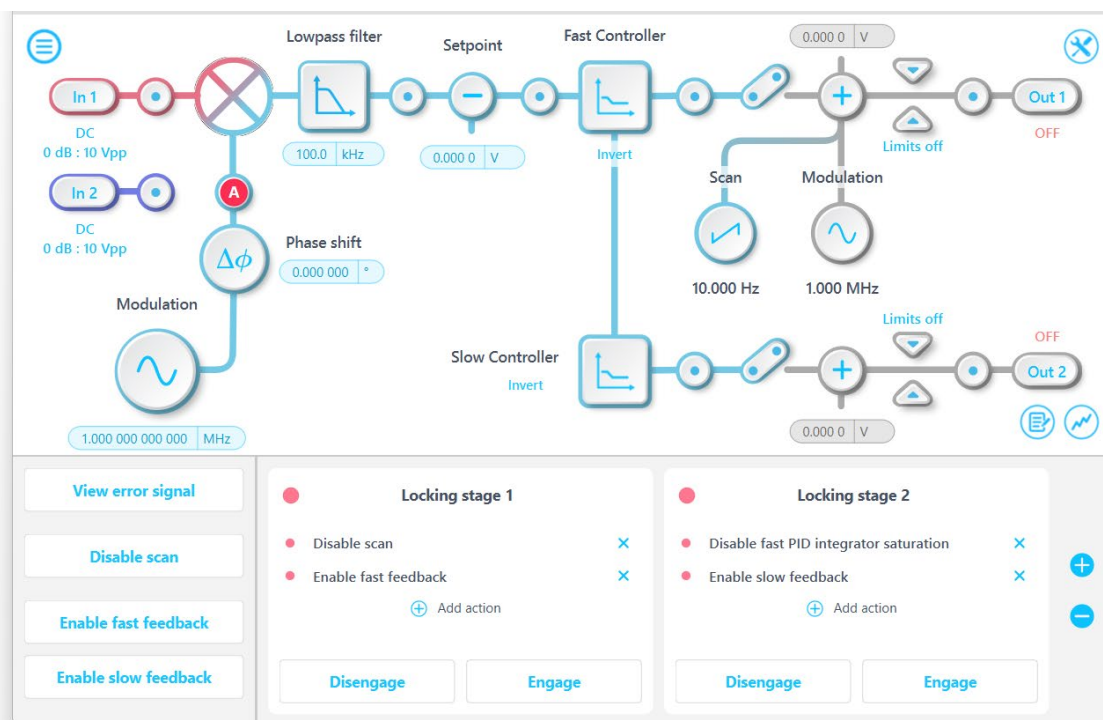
Lowpass filter

Setpoint

Fast Controller

0.000 0 V

In 1

DC
0 dB : 10 Vpp

100.0 kHz

0.000 0 V

Invert

Out 1

OFF

Limits off

In 2

DC
0 dB : 10 Vpp

A

Scan

Modulation

$\Delta\phi$

Phase shift

0.000 000 °

10.000 Hz

1.000 MHz

Modulation

Limits off

OFF

Slow Controller

Invert

Out 2

1.000 000 000 000 MHz

0.000 0 V

View error signal

Disable scan

Enable fast feedback

Enable slow feedback

Locking stage 1

Disable scan

Enable fast feedback

Add action

Disengage

Engage

Locking stage 2

Disable fast PID integrator saturation

Enable slow feedback

Add action

Disengage

Engage